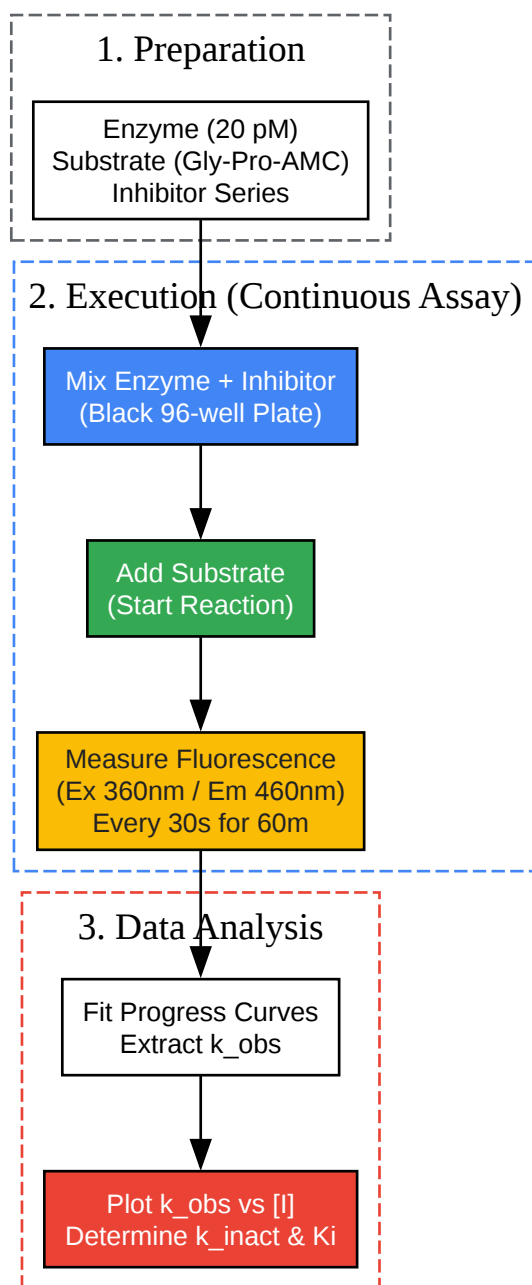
1. Preparation

Enzyme (20 pM)
Substrate (Gly-Pro-AMC)
Inhibitor Series

2. Execution (Continuous Assay)

Mix Enzyme + Inhibitor
(Black 96-well Plate)

Add Substrate
(Start Reaction)

Measure Fluorescence
(Ex 360nm / Em 460nm)
Every 30s for 60m

3. Data Analysis

Fit Progress Curves
Extract k_obs

Plot k_obs vs [I]
Determine k_inact & Ki